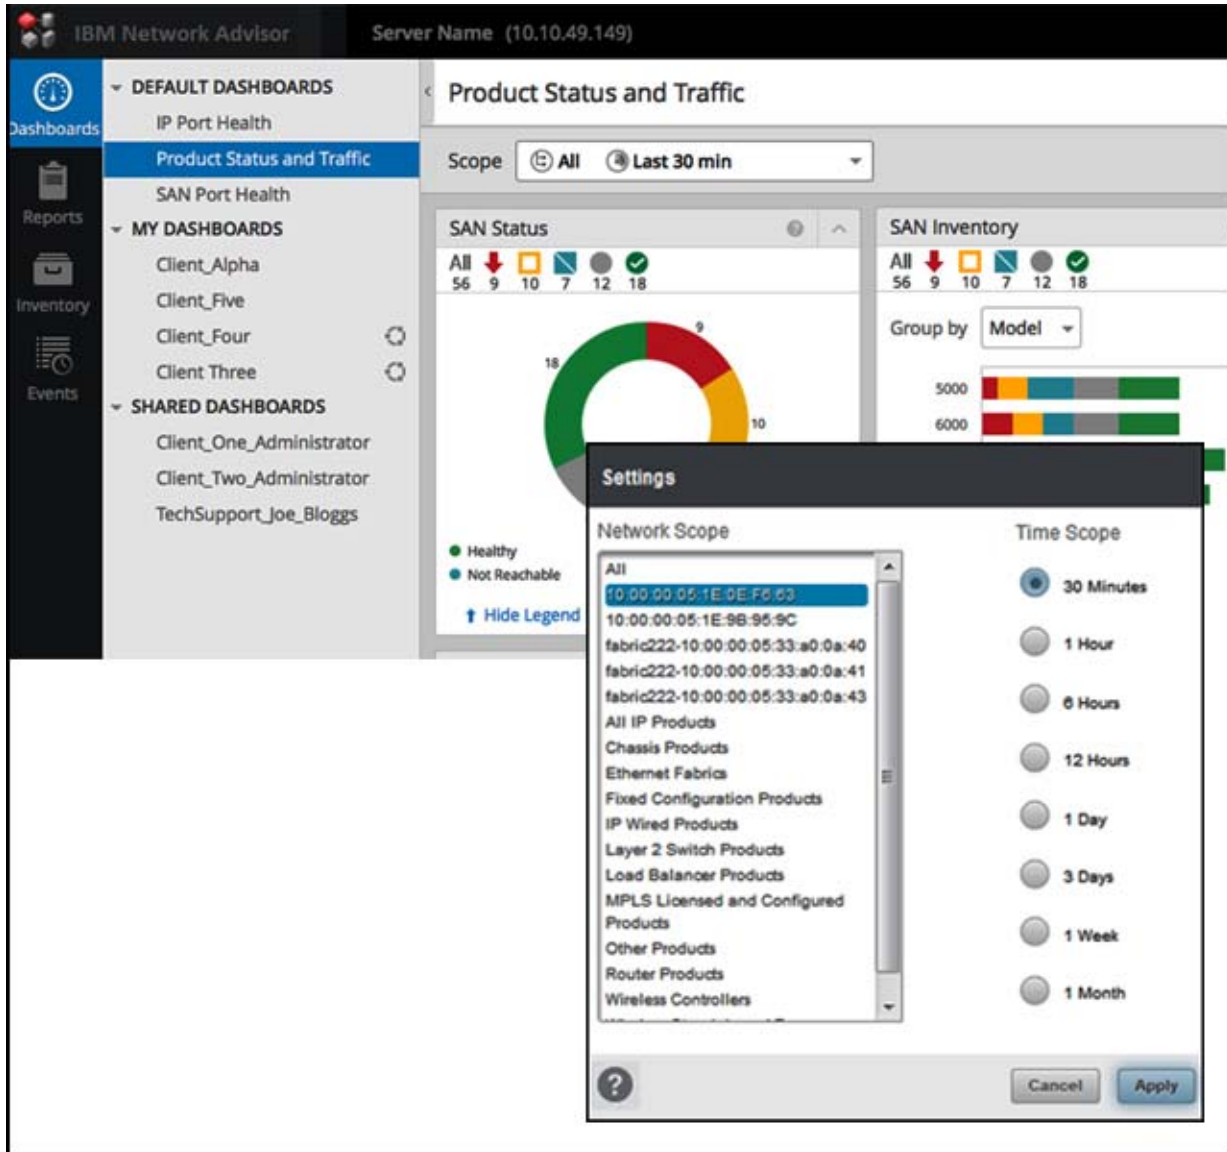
IBM Network Advisor
Server Name (10.10.49.149)

Dashboards
Reports
Inventory
Events

DEFAULT DASHBOARDS
IP Port Health
Product Status and Traffic
SAN Port Health
MY DASHBOARDS
Client_Alpha
Client_Five
Client_Four
Client Three
SHARED DASHBOARDS
Client_One_Administrator
Client_Two_Administrator
TechSupport_Joe_Bloggs

Product Status and Traffic

Scope All Last 30 min

SAN Status
All 56 9 10 7 12 18
9
18
10
Healthy
Not Reachable
Hide Legend

SAN Inventory
All 56 9 10 7 12 18
Group by Model
5000
6000

Settings
Network Scope
All
10:00:00:05:1E:0E:F6:63
10:00:00:05:1E:9B:95:9C
fabric222-10:00:00:05:33:a0:0a:40
fabric222-10:00:00:05:33:a0:0a:41
fabric222-10:00:00:05:33:a0:0a:43
All IP Products
Chassis Products
Ethernet Fabrics
Fixed Configuration Products
IP Wired Products
Layer 2 Switch Products
Load Balancer Products
MPLS Licensed and Configured Products
Other Products
Router Products
Wireless Controllers

Time Scope
30 Minutes
1 Hour
6 Hours
12 Hours
1 Day
3 Days
1 Week
1 Month

?
Cancel
Apply